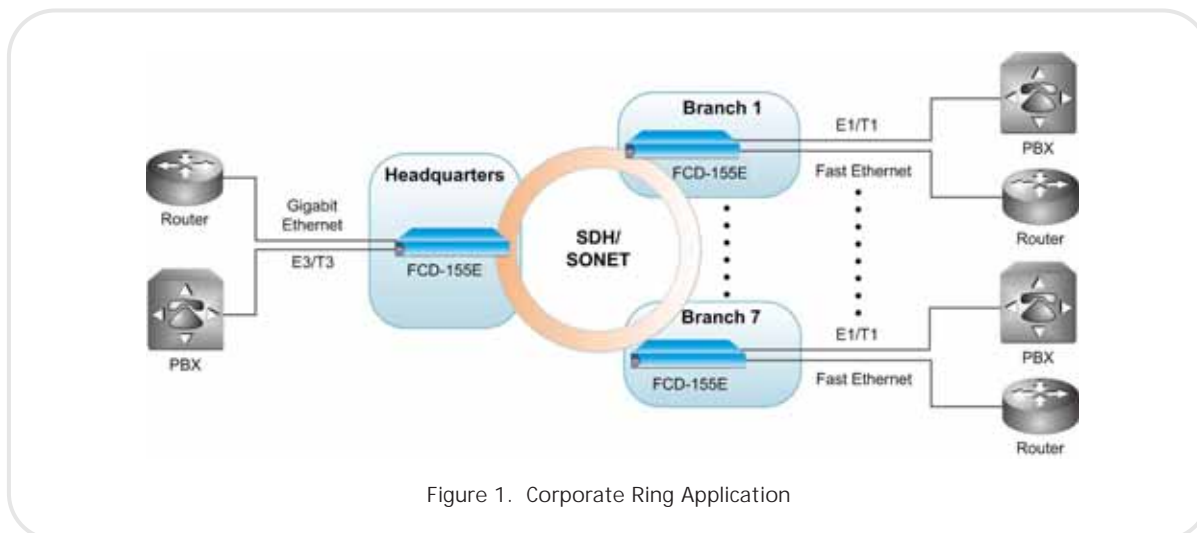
Router

PBX

Gigabit Ethernet

E3/T3

Headquarters

FCD-155E

SDH/ SONET

Branch 1

FCD-155E

E1/T1

Fast Ethernet

PBX

Router

Branch 7

FCD-155E

E1/T1

Fast Ethernet

PBX

Router

Figure 1. Corporate Ring Application